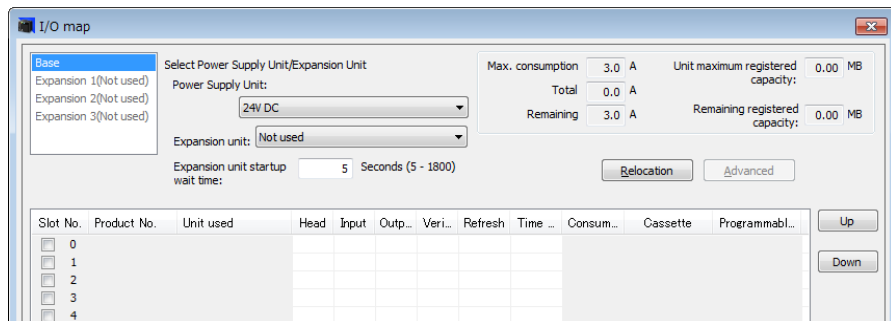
I/O map

Base
Expansion 1(Not used)
Expansion 2(Not used)
Expansion 3(Not used)

Select Power Supply Unit/Expansion Unit
Power Supply Unit:
24V DC
Expansion unit: Not used
Expansion unit startup wait time: 5 Seconds (5 - 1800)

Max. consumption 3.0 A
Total 0.0 A
Remaining 3.0 A

Unit maximum registered capacity: 0.00 MB
Remaining registered capacity: 0.00 MB

Relocation
Advanced

| Slot No. | Product No. | Unit used | Head | Input | Outp... | Veri... | Refresh | Time ... | Consum... | Cassette | Programmabl... |
|---|---|---|---|---|---|---|---|---|---|---|---|
| 0 | | | | | | | | | | | |
| 1 | | | | | | | | | | | |
| 2 | | | | | | | | | | | |
| 3 | | | | | | | | | | | |
| 4 | | | | | | | | | | | |

Up
Down